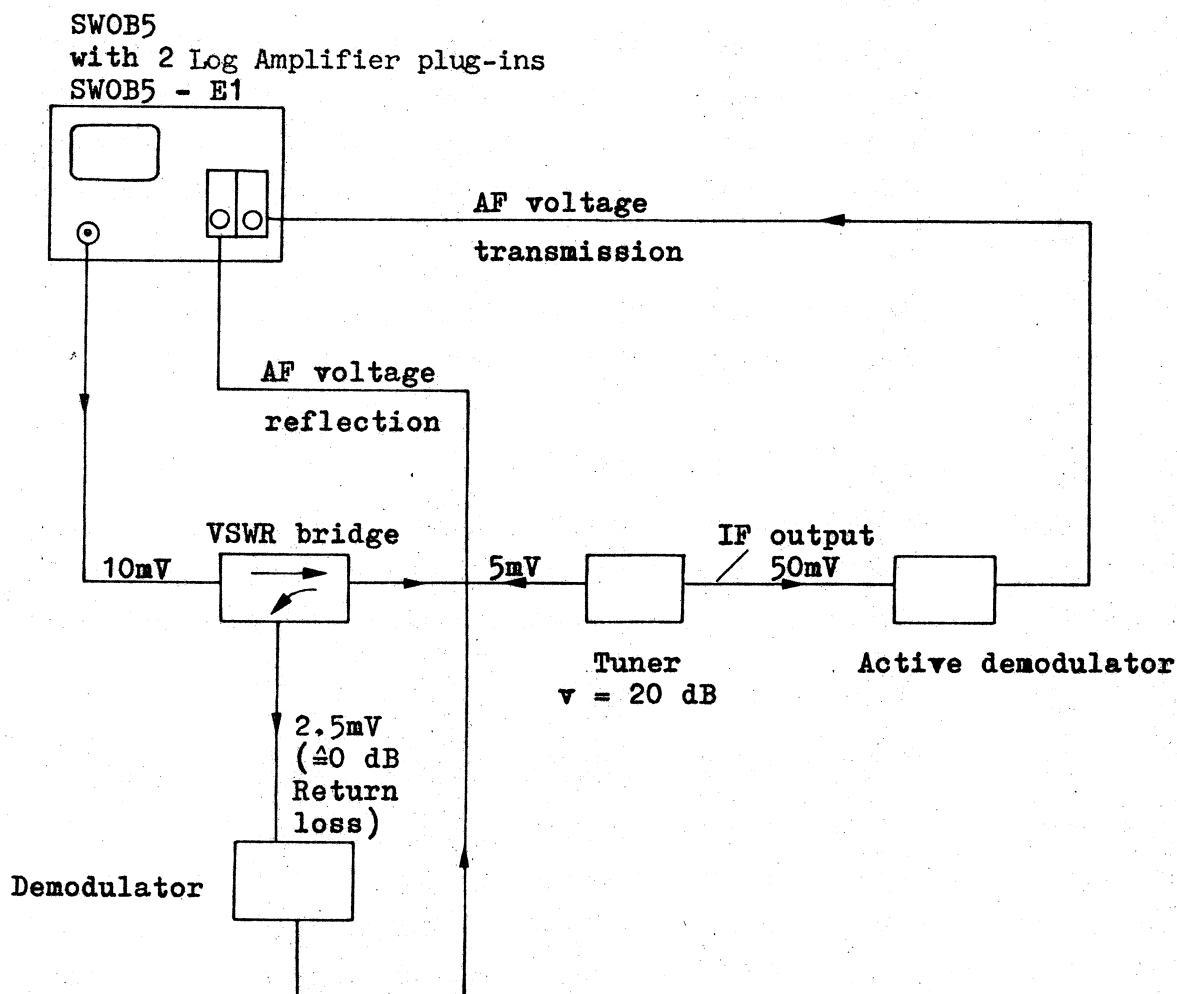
SWOB5
with 2 Log Amplifier plug-ins
SWOB5 - E1

AF voltage

transmission

AF voltage

reflection

VSWR bridge

10mV

5mV

IF output
50mV

Tuner
v = 20 dB

Active demodulator

2.5mV
(≙0 dB
Return
loss)

Demodulator